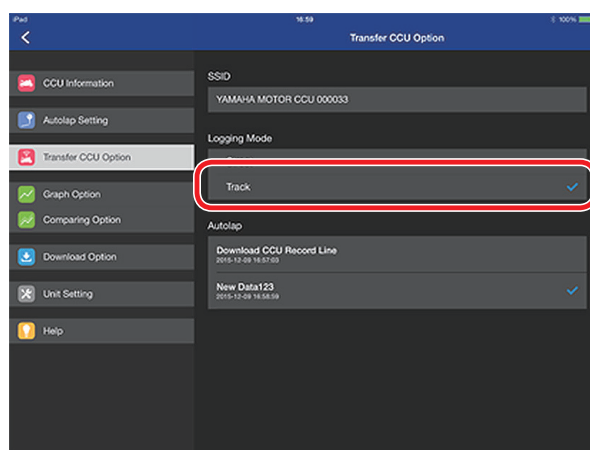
iPad
16:59
100%
Transfer CCU Option
CCU Information
Autolap Setting
Transfer CCU Option
Graph Option
Comparing Option
Download Option
Unit Setting
Help
SSID
YAMAHA MOTOR CCU 000033
Logging Mode
Track
Autolap
Download CCU Record Line
2015-12-09 16:57:03
New Data123
2015-12-09 16:58:59